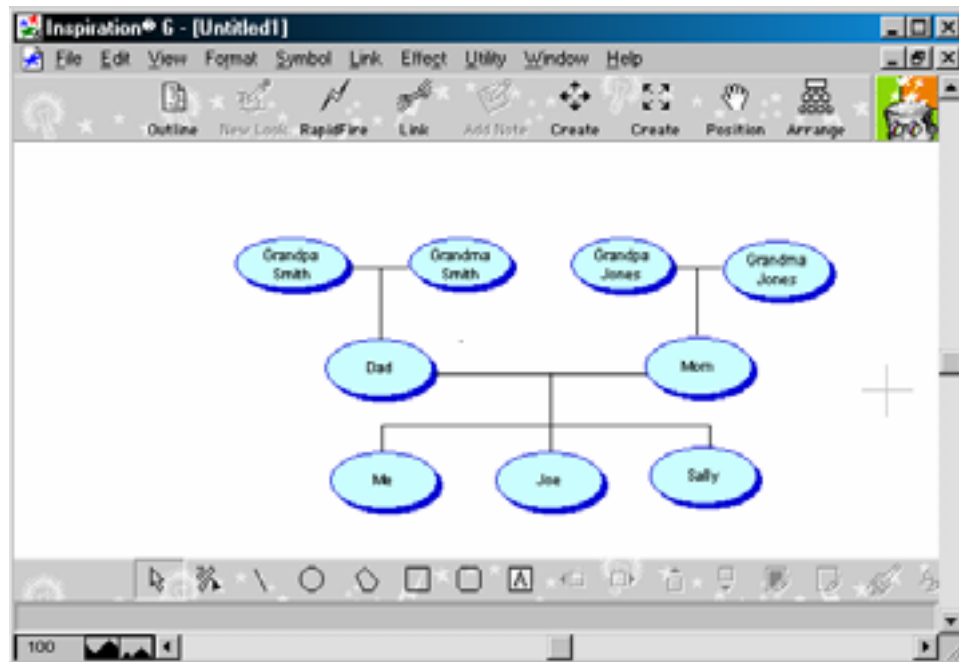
Inspiration® 6 - [Untitled1]

File Edit View Format Symbol Link Effect Utility Window Help

Outline New Look RapidFire Link Add Note Create Create Position Arrange

Grandpa Smith

Grandma Smith

Grandpa Jones

Grandma Jones

Dad

Mom

Me

Joe

Sally

100